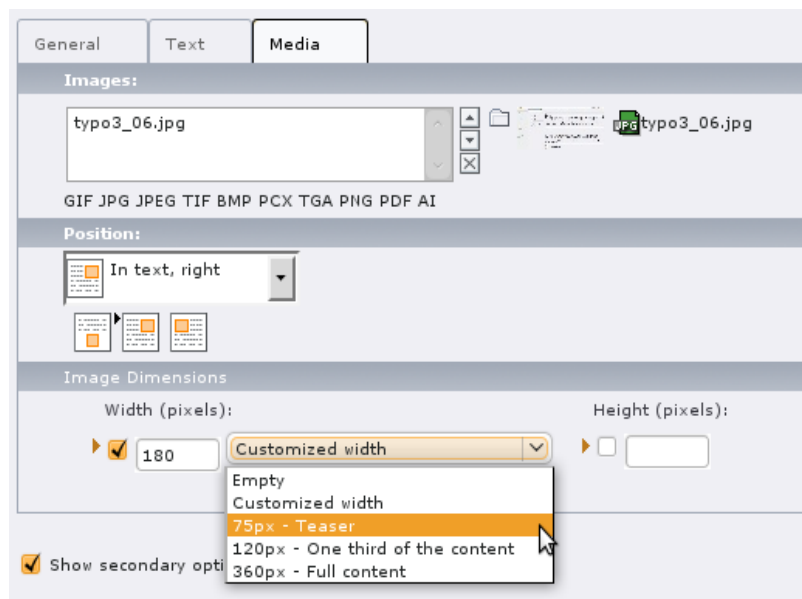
General | Text | Media

Images:

typo3_06.jpg

JPG typo3_06.jpg

GIF JPG JPEG TIF BMP PCX TGA PNG PDF AI

Position:

In text, right

Image Dimensions

Width (pixels):

Height (pixels):

180

Customized width

Empty
Customized width
75px - Teaser
120px - One third of the content
360px - Full content

Show secondary opti